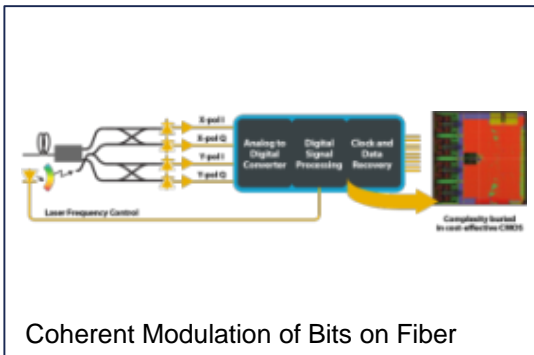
X-pol I
X-pol Q
Y-pol I
Y-pol Q

Analog to Digital Converter

Digital Signal Processing

Clock and Data Recovery

Laser Frequency Control

Complexity buried in cost-effective CMOS

Coherent Modulation of Bits on Fiber